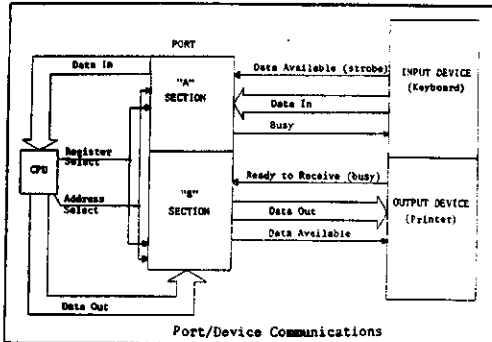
PORT

Data In

"A" SECTION

Data Available (strobe)

INPUT DEVICE (Keyboard)

Data In

Busy

CPU

Register Select

Address Select

"B" SECTION

Ready to Receive (busy)

OUTPUT DEVICE (Printer)

Data Out

Data Available

Data Out

Port/Device Communications